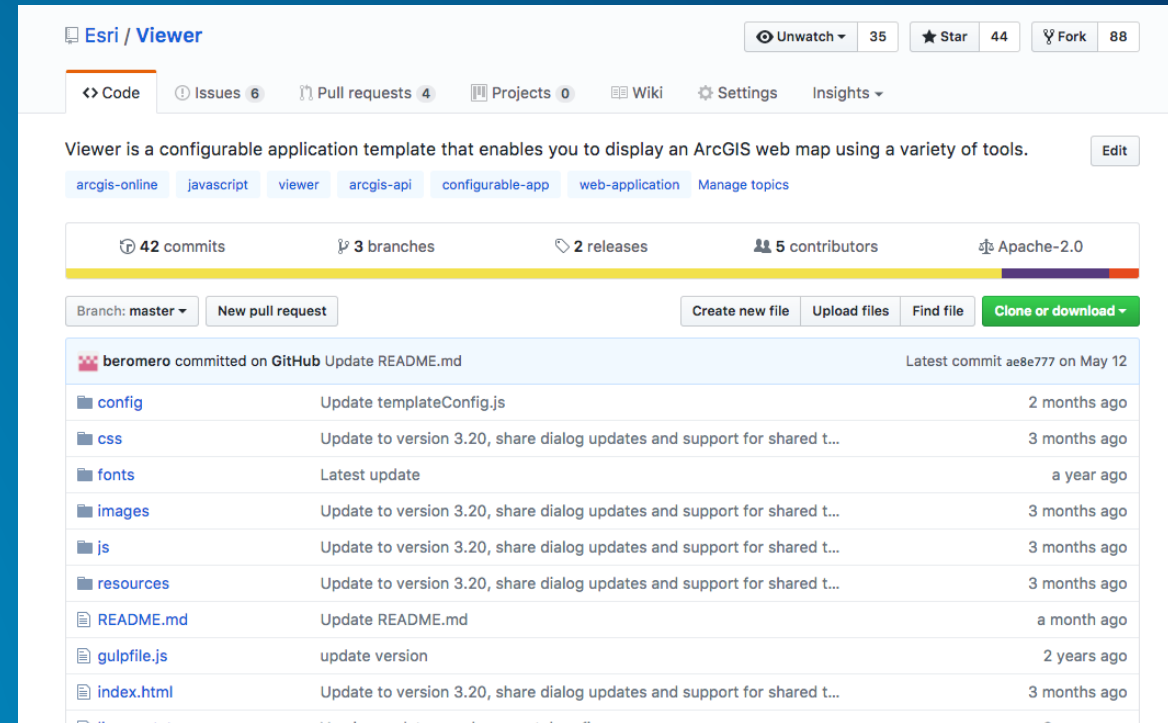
Esri / Viewer

Unwatch 35 | Star 44 | Fork 88

<> Code | Issues 6 | Pull requests 4 | Projects 0 | Wiki | Settings | Insights

Viewer is a configurable application template that enables you to display an ArcGIS web map using a variety of tools.

Edit

arcgis-online | javascript | viewer | arcgis-api | configurable-app | web-application | Manage topics

42 commits | 3 branches | 2 releases | 5 contributors | Apache-2.0

Branch: master | New pull request

Create new file | Upload files | Find file | Clone or download

beromero committed on GitHub Update README.md

Latest commit ae8e777 on May 12

| | | |
|---|---|---|
| config | Update templateConfig.js | 2 months ago |
| css | Update to version 3.20, share dialog updates and support for shared t... | 3 months ago |
| fonts | Latest update | a year ago |
| images | Update to version 3.20, share dialog updates and support for shared t... | 3 months ago |
| js | Update to version 3.20, share dialog updates and support for shared t... | 3 months ago |
| resources | Update to version 3.20, share dialog updates and support for shared t... | 3 months ago |
| README.md | Update README.md | a month ago |
| gulpfile.js | update version | 2 years ago |
| index.html | Update to version 3.20, share dialog updates and support for shared t... | 3 months ago |